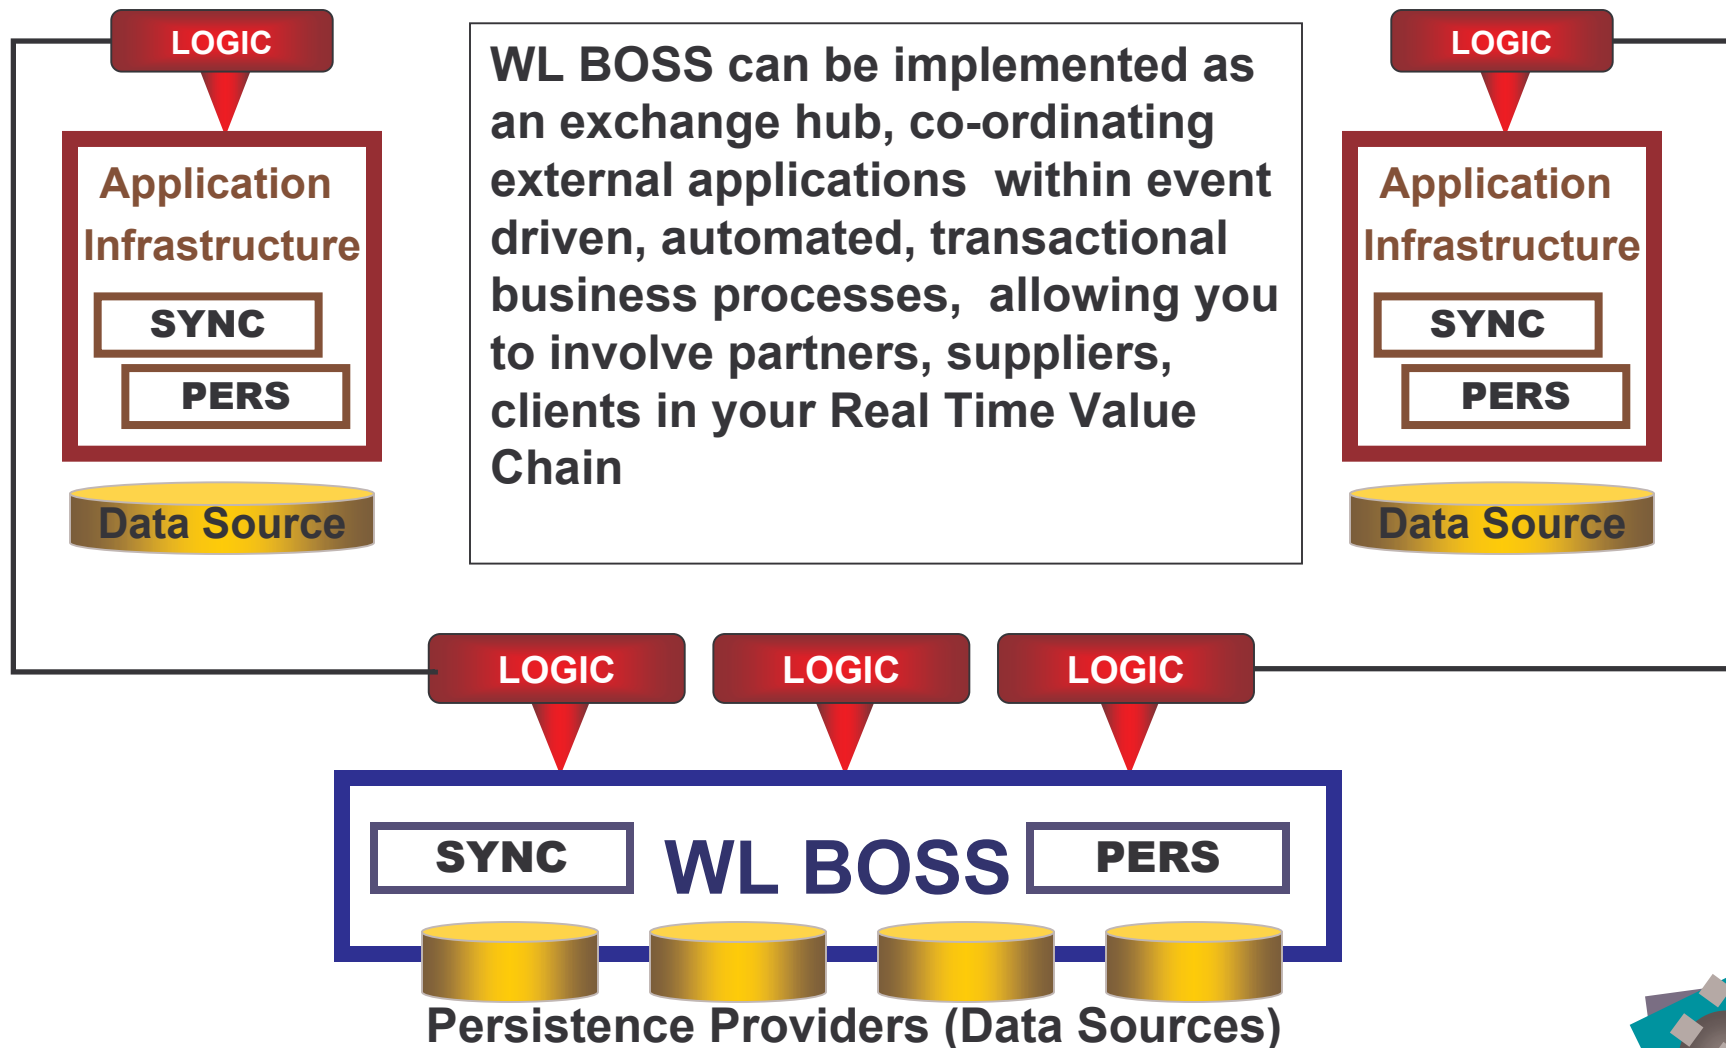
LOGIC

Application Infrastructure

SYNC

PERS

Data Source

WL BOSS can be implemented as an exchange hub, co-ordinating external applications within event driven, automated, transactional business processes, allowing you to involve partners, suppliers, clients in your Real Time Value Chain

LOGIC

Application Infrastructure

SYNC

PERS

Data Source

LOGIC

LOGIC

LOGIC

SYNC

WL BOSS

PERS

Persistence Providers (Data Sources)